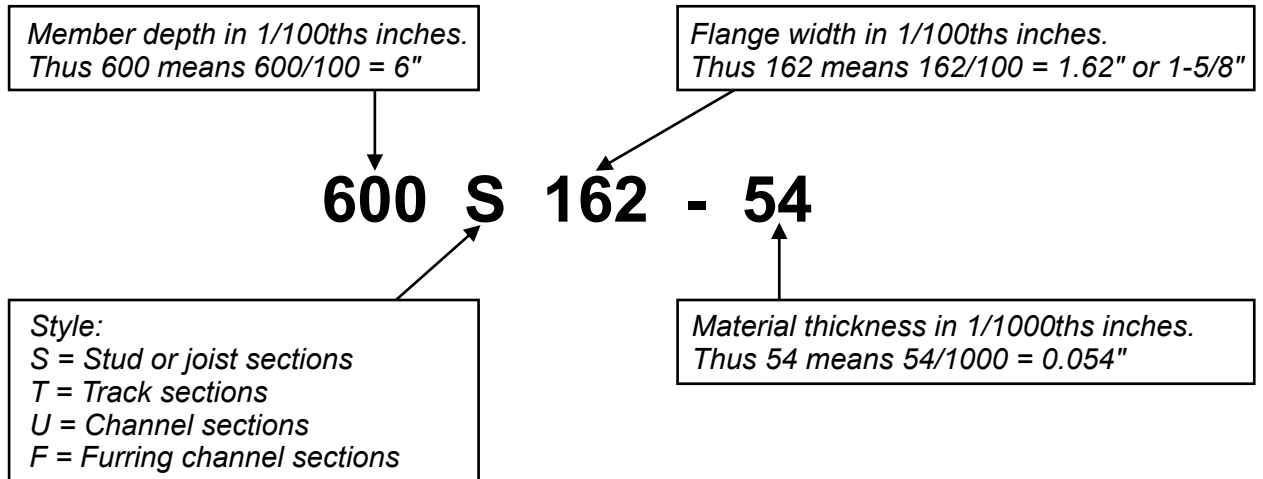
Member depth in 1/100ths inches.
Thus 600 means 600/100 = 6"

Flange width in 1/100ths inches.
Thus 162 means 162/100 = 1.62" or 1-5/8"

600 S 162 - 54

Style:
S = Stud or joist sections
T = Track sections
U = Channel sections
F = Furring channel sections

Material thickness in 1/1000ths inches.
Thus 54 means 54/1000 = 0.054"